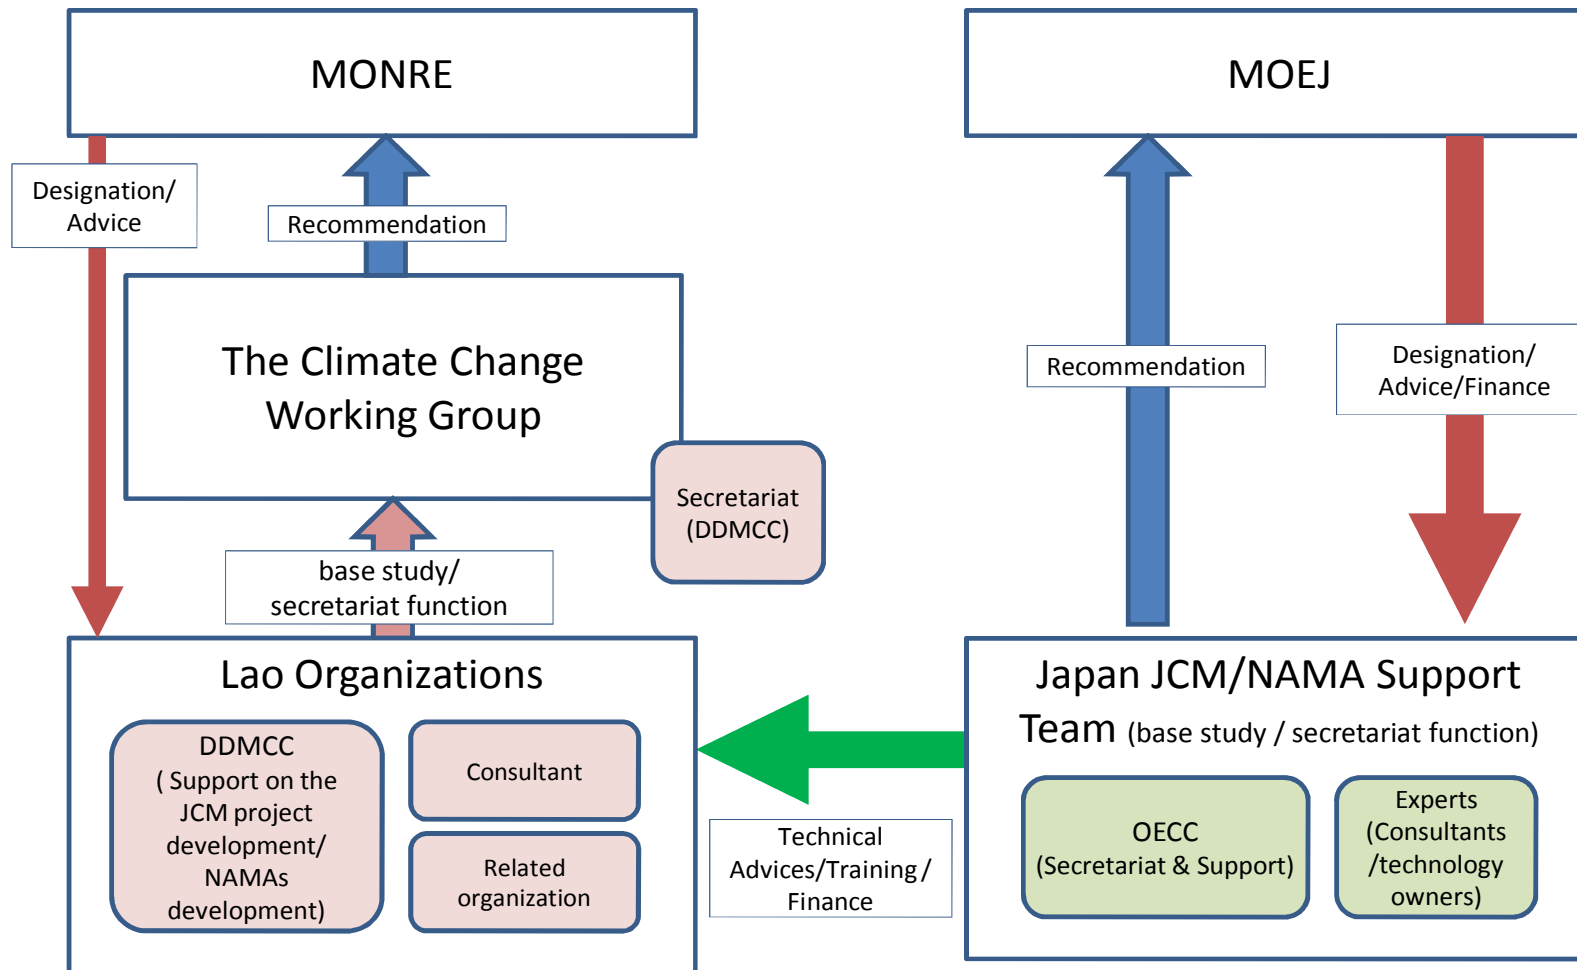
MONRE

MOEJ

Designation/ Advice

Recommendation

The Climate Change Working Group

Recommendation

Designation/ Advice/Finance

Secretariat (DDMCC)

base study/ secretariat function

Lao Organizations

DDMCC ( Support on the JCM project development/ NAMAs development)

Consultant

Related organization

Technical Advices/Training / Finance

Japan JCM/NAMA Support Team (base study / secretariat function)

OECC (Secretariat & Support)

Experts (Consultants /technology owners)